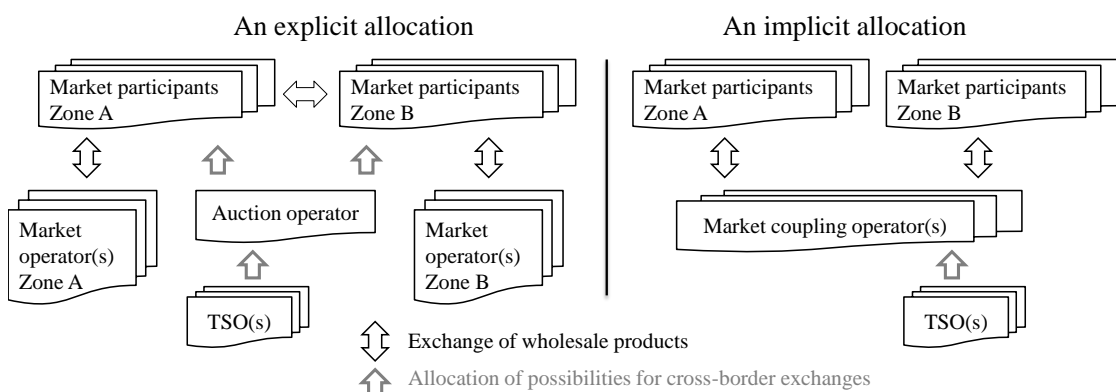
An explicit allocation

Market participants Zone A

Market participants Zone B

Market operator(s) Zone A

Auction operator

Market operator(s) Zone B

TSO(s)

An implicit allocation

Market participants Zone A

Market participants Zone B

Market coupling operator(s)

TSO(s)

Exchange of wholesale products

Allocation of possibilities for cross-border exchanges